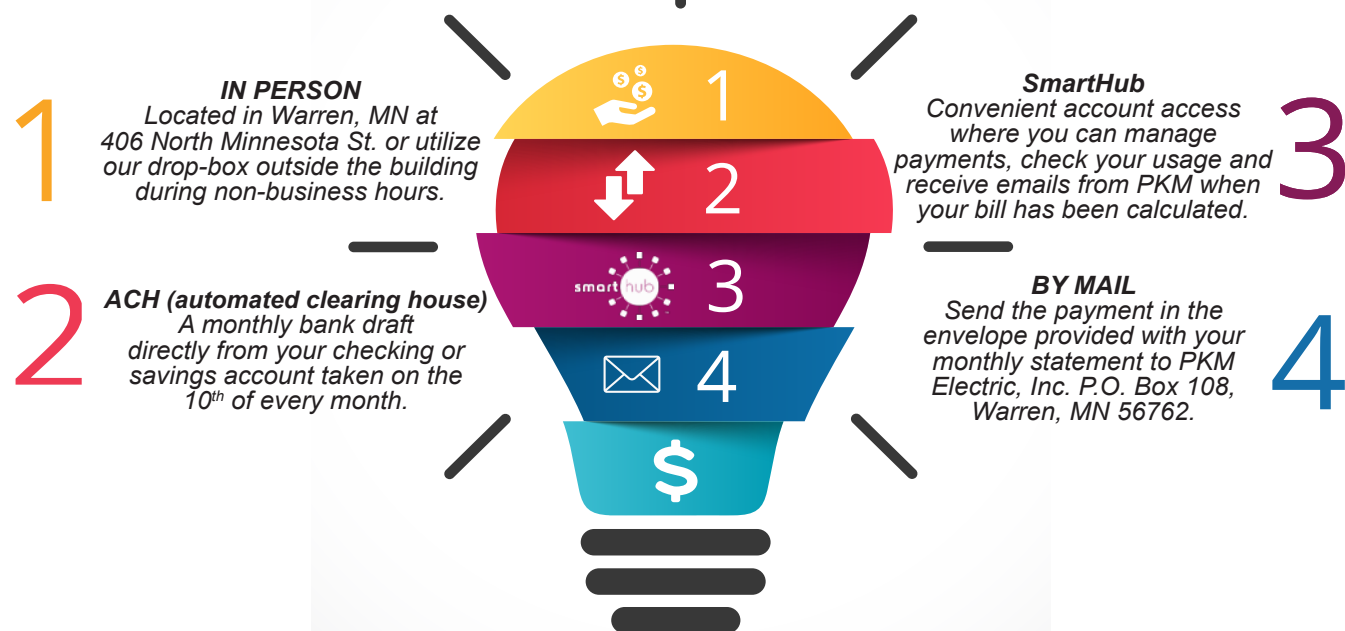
1

IN PERSON
Located in Warren, MN at 406 North Minnesota St. or utilize our drop-box outside the building during non-business hours.

2

ACH (automated clearing house)
A monthly bank draft directly from your checking or savings account taken on the $10^{th}$ of every month.

1

2

smart hub 3

4

$

SmartHub
Convenient account access where you can manage payments, check your usage and receive emails from PKM when your bill has been calculated.

3

BY MAIL
Send the payment in the envelope provided with your monthly statement to PKM Electric, Inc. P.O. Box 108, Warren, MN 56762.

4